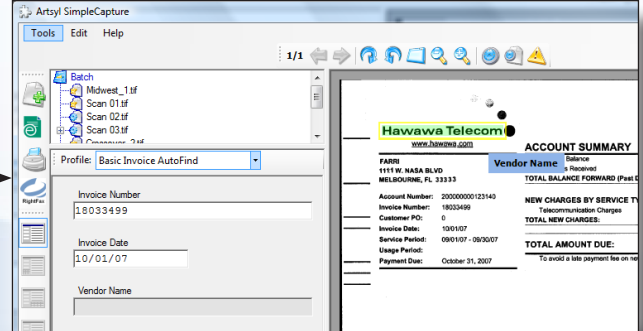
Artsyl SimpleCapture

Tools Edit Help

1/1

Batch
Midwest_1.tif
Scan 01.tif
Scan 02.tif
Scan 03.tif
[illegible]_2.tif

RightFax

Profile: Basic Invoice AutoFind

Invoice Number
18033499

Invoice Date
10/01/07

Vendor Name

Hawawa Telecom
www.hawawa.com

ACCOUNT SUMMARY
Vendor Name
Balance
s Received
TOTAL BALANCE FORWARD (Past D

FARRI
1111 W. NASA BLVD
MELBOURNE, FL 33333

Account Number: 200000000123140
Invoice Number: 18033499
Customer PO: 0
Invoice Date: 10/01/07
Service Period: 09/01/07 - 09/30/07
Usage Period:
Payment Due: October 31, 2007

NEW CHARGES BY SERVICE TY
Telecommunication Charges
TOTAL NEW CHARGES:

TOTAL AMOUNT DUE:
To avoid a late payment fee on new